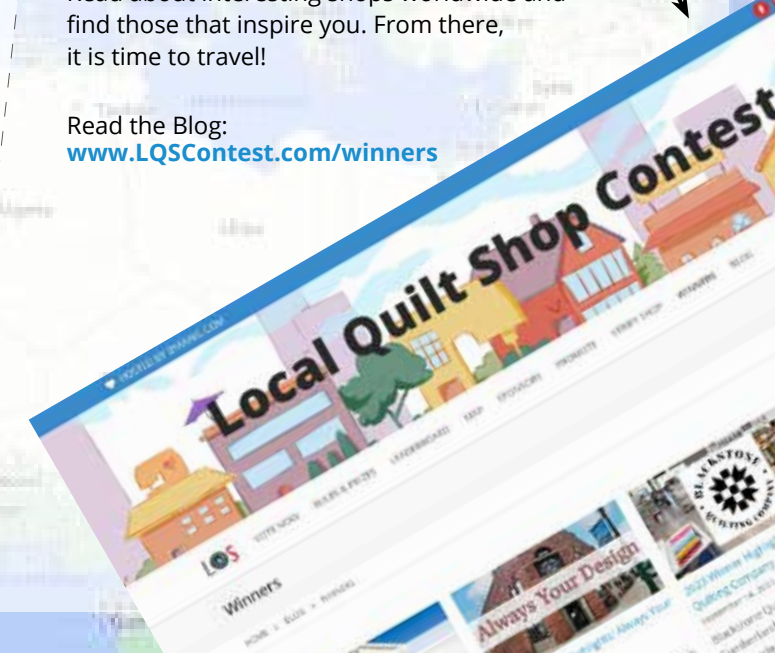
Read about interesting shops worldwide and find those that inspire you. From there, it is time to travel!

Read the Blog:
www.LQSContest.com/winners

HOSTED BY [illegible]

Local Quilt Shop Contest

LQS VOTE NOW RULES & PRIZES LEADERBOARD FAQ SPONSORS PROMOTE CRAFT SHOP WINNERS BLOG

Winners

HOME » BLOG » WINNERS

Always Your Design

BLACKSTONE QUILTING COMPANY

2023 Winner Highlight: Blackstone Quilting Company